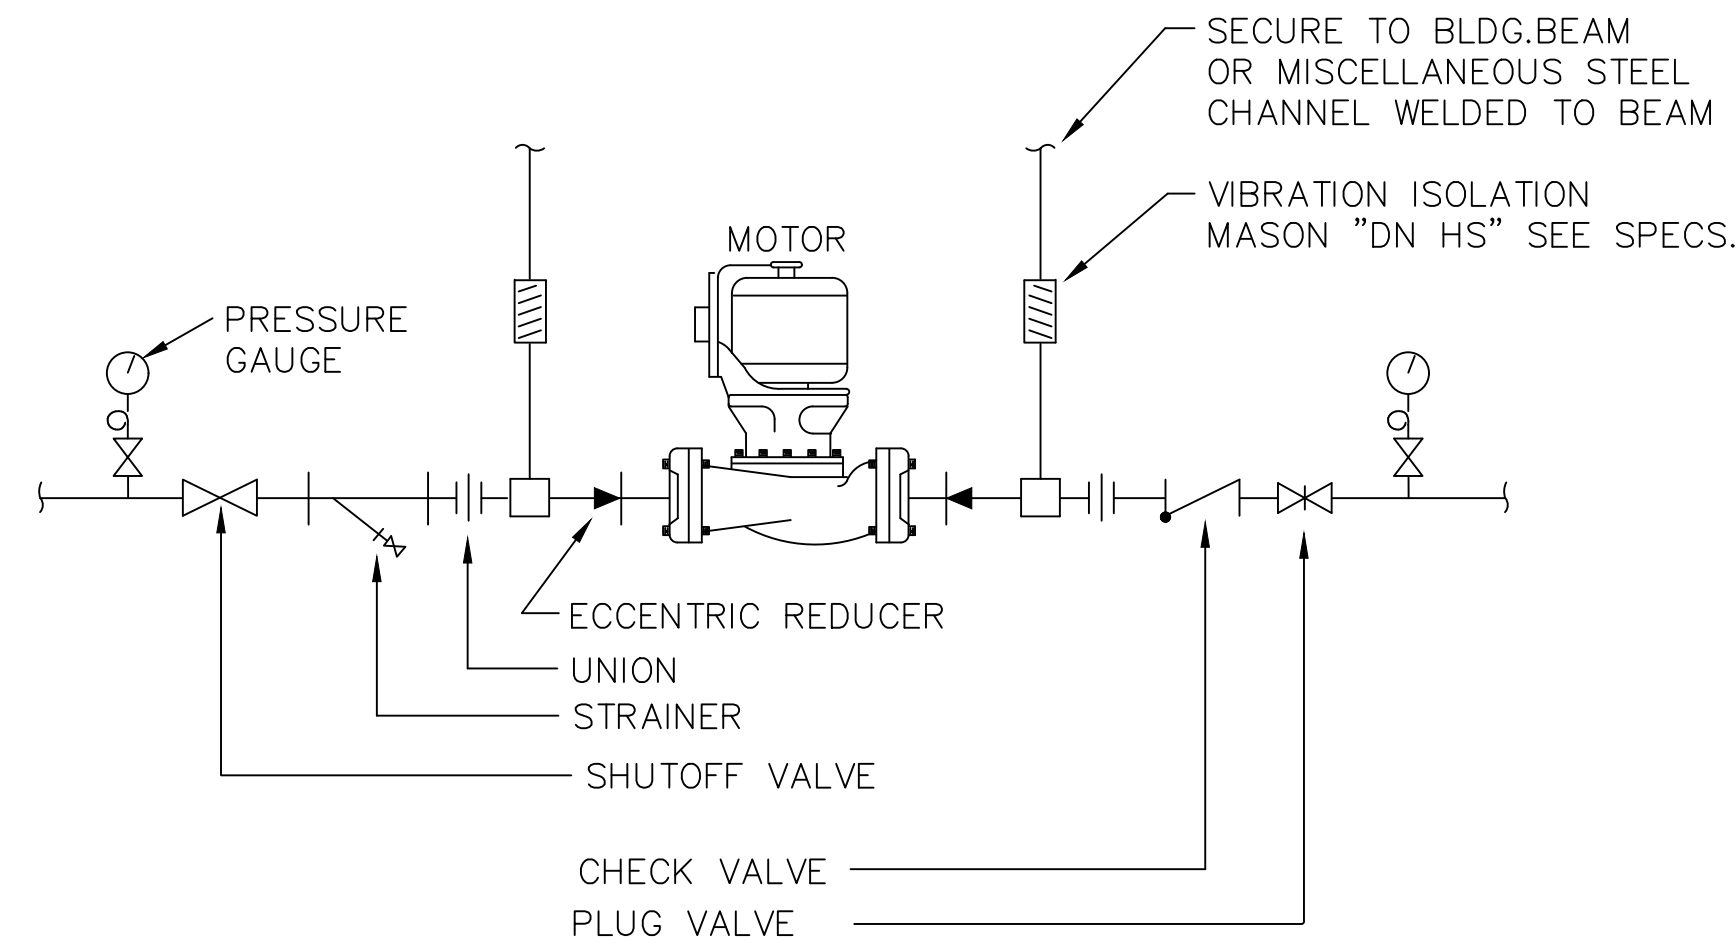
SECURE TO BLDG.BEAM
OR MISCELLANEOUS STEEL
CHANNEL WELDED TO BEAM

VIBRATION ISOLATION
MASON "DN HS" SEE SPECS.

MOTOR

PRESSURE
GAUGE

ECCENTRIC REDUCER

UNION

STRAINER

SHUTOFF VALVE

CHECK VALVE

PLUG VALVE